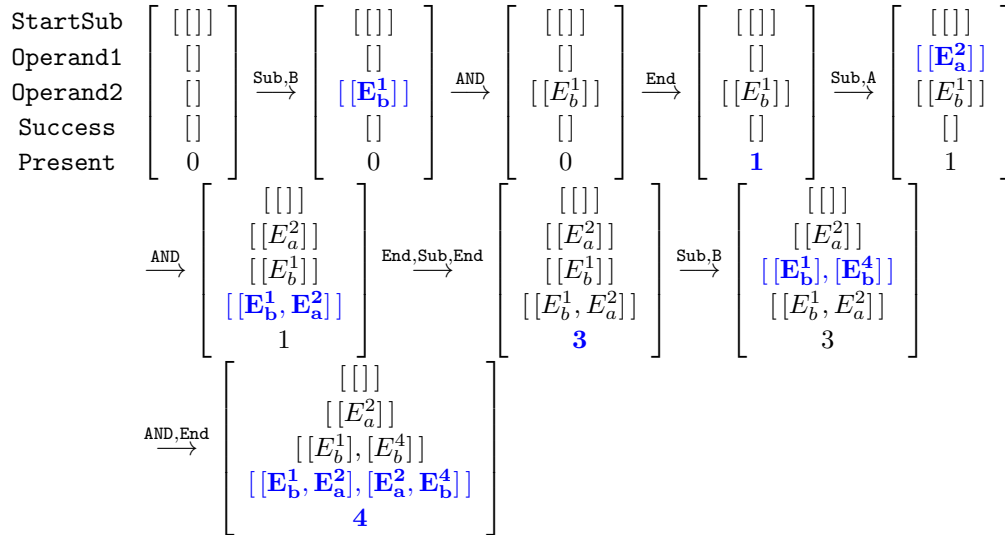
StartSub
Operand1
Operand2
Success
Present

$\begin{bmatrix} [\,[\,]\,] \\ [\,] \\ [\,] \\ [\,] \\ 0 \end{bmatrix} \xrightarrow{\texttt{Sub,B}} \begin{bmatrix} [\,[\,]\,] \\ [\,] \\ [\,[\mathbf{E_b^1}]\,] \\ [\,] \\ 0 \end{bmatrix} \xrightarrow{\texttt{AND}} \begin{bmatrix} [\,[\,]\,] \\ [\,] \\ [\,[E_b^1]\,] \\ [\,] \\ 0 \end{bmatrix} \xrightarrow{\texttt{End}} \begin{bmatrix} [\,[\,]\,] \\ [\,] \\ [\,[E_b^1]\,] \\ [\,] \\ \mathbf{1} \end{bmatrix} \xrightarrow{\texttt{Sub,A}} \begin{bmatrix} [\,[\,]\,] \\ [\,[\mathbf{E_a^2}]\,] \\ [\,[E_b^1]\,] \\ [\,] \\ 1 \end{bmatrix}$

$\xrightarrow{\texttt{AND}} \begin{bmatrix} [\,[\,]\,] \\ [\,[E_a^2]\,] \\ [\,[E_b^1]\,] \\ [\,[\mathbf{E_b^1}, \mathbf{E_a^2}]\,] \\ 1 \end{bmatrix} \xrightarrow{\texttt{End,Sub,End}} \begin{bmatrix} [\,[\,]\,] \\ [\,[E_a^2]\,] \\ [\,[E_b^1]\,] \\ [\,[E_b^1, E_a^2]\,] \\ \mathbf{3} \end{bmatrix} \xrightarrow{\texttt{Sub,B}} \begin{bmatrix} [\,[\,]\,] \\ [\,[E_a^2]\,] \\ [\,[\mathbf{E_b^1}], [\mathbf{E_b^4}]\,] \\ [\,[E_b^1, E_a^2]\,] \\ 3 \end{bmatrix}$

$\xrightarrow{\texttt{AND,End}} \begin{bmatrix} [\,[\,]\,] \\ [\,[E_a^2]\,] \\ [\,[E_b^1], [E_b^4]\,] \\ [\,[\mathbf{E_b^1}, \mathbf{E_a^2}], [\mathbf{E_a^2}, \mathbf{E_b^4}]\,] \\ \mathbf{4} \end{bmatrix}$